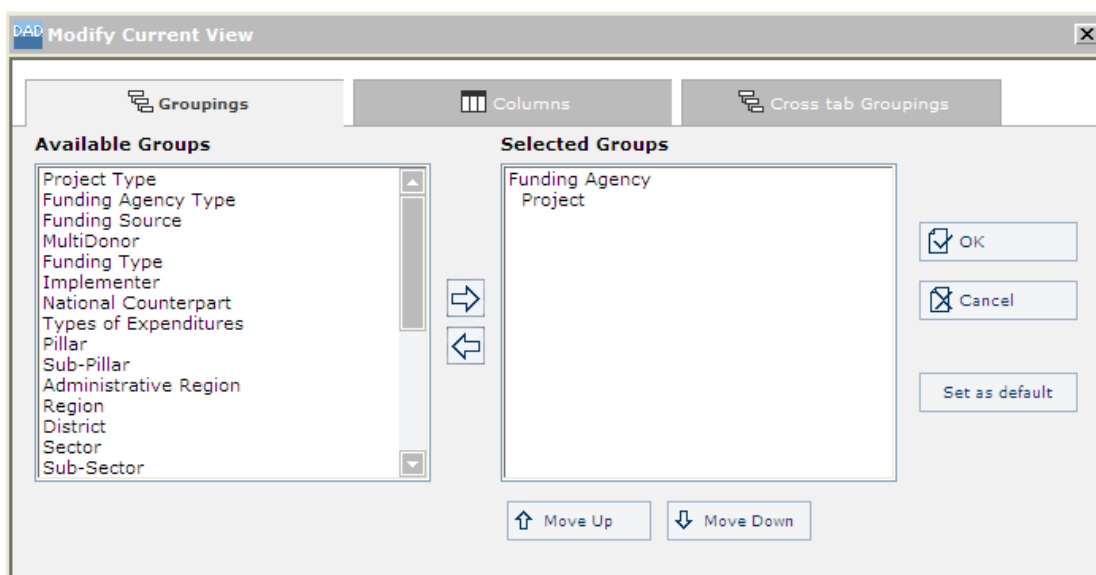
DAD Modify Current View

Groupings
Columns
Cross tab Groupings

Available Groups

Project Type
Funding Agency Type
Funding Source
MultiDonor
Funding Type
Implementer
National Counterpart
Types of Expenditures
Pillar
Sub-Pillar
Administrative Region
Region
District
Sector
Sub-Sector

Selected Groups

Funding Agency
Project

OK
Cancel
Set as default

Move Up
Move Down